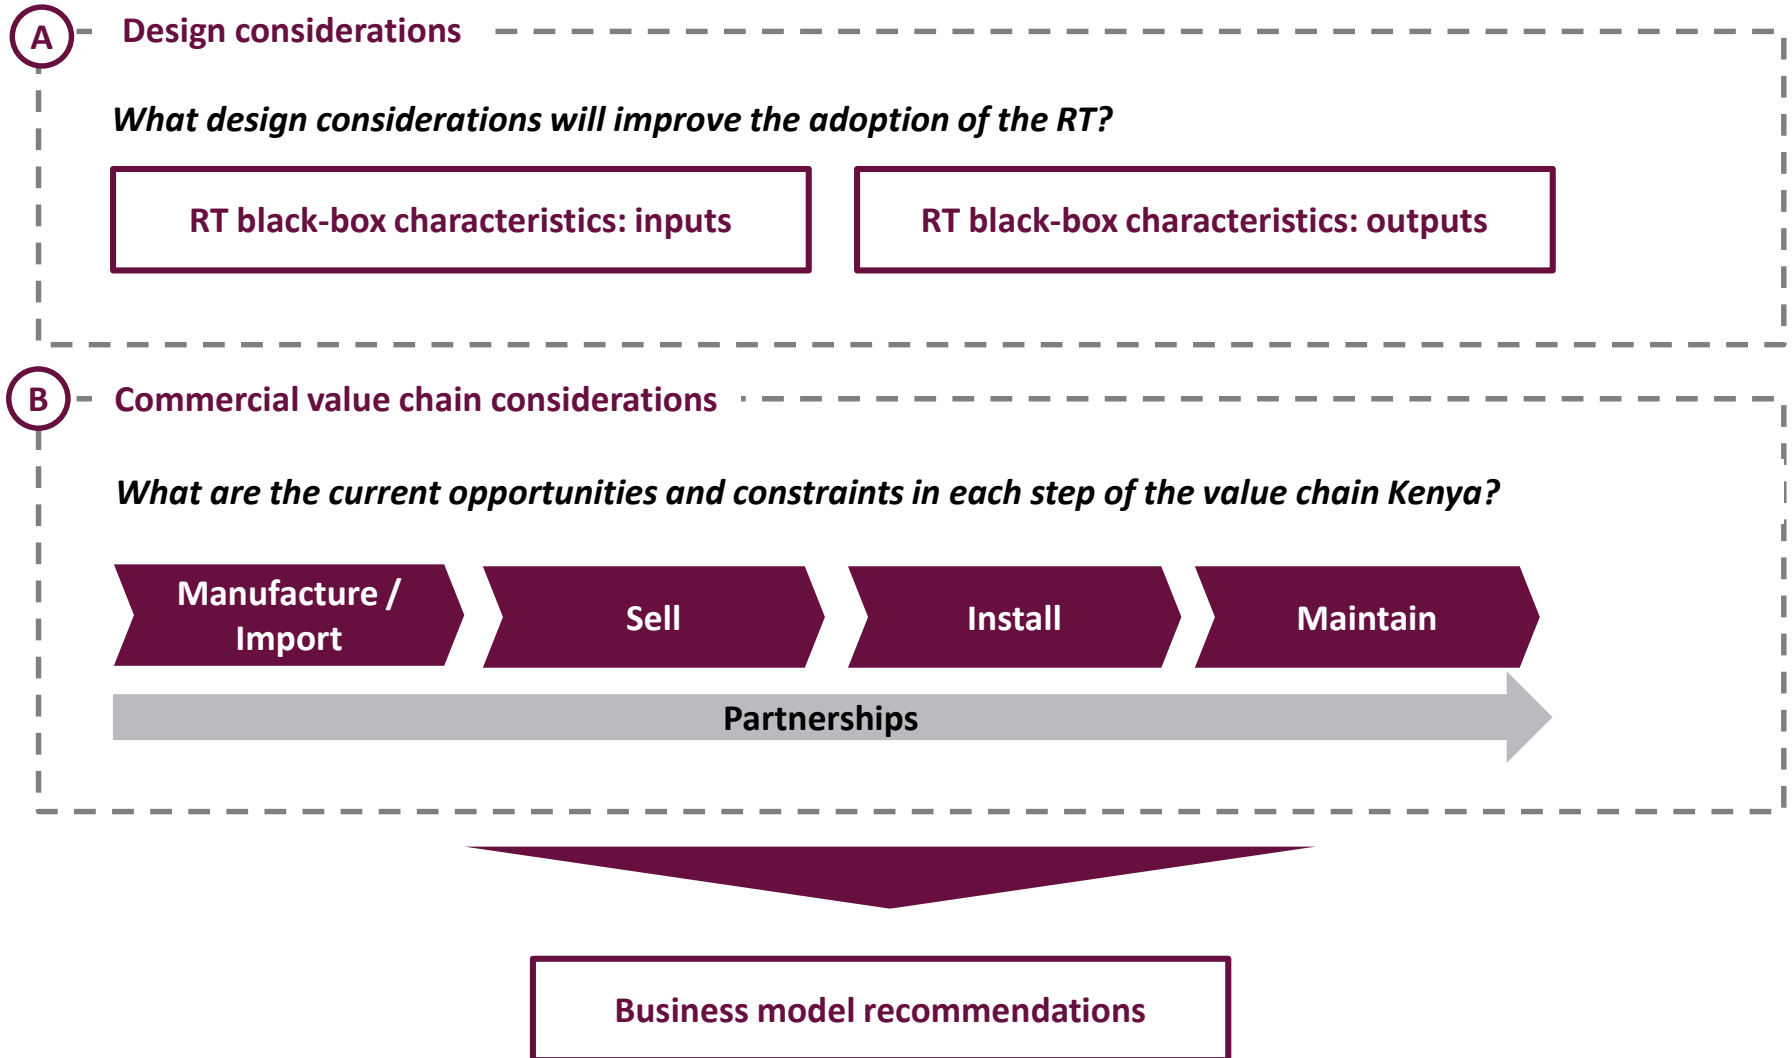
A Design considerations

What design considerations will improve the adoption of the RT?

RT black-box characteristics: inputs

RT black-box characteristics: outputs

B Commercial value chain considerations

What are the current opportunities and constraints in each step of the value chain Kenya?

Manufacture / Import

Sell

Install

Maintain

Partnerships

Business model recommendations